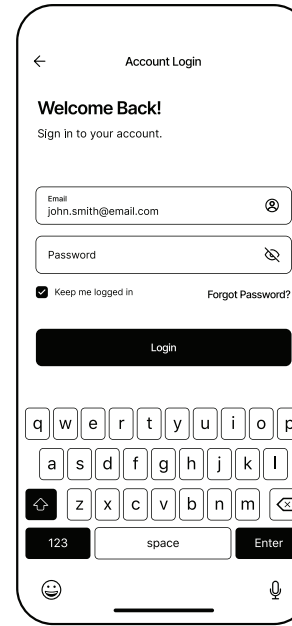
←

Account Login

Welcome Back!

Sign in to your account.

Email
john.smith@email.com

Password

Keep me logged in

Forgot Password?

Login

q w e r t y u i o p

a s d f g h j k l

z x c v b n m

123

space

Enter